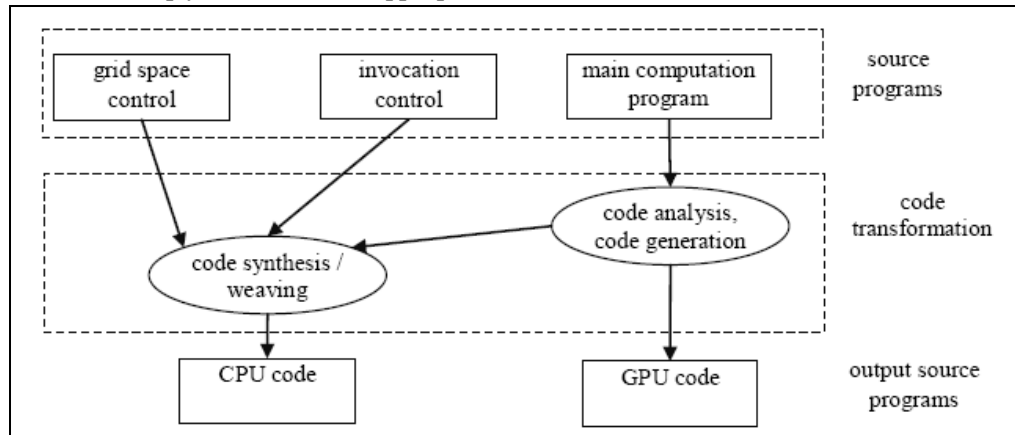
grid space control

invocation control

main computation program

source programs

code analysis, code generation

code synthesis / weaving

code transformation

CPU code

GPU code

output source programs